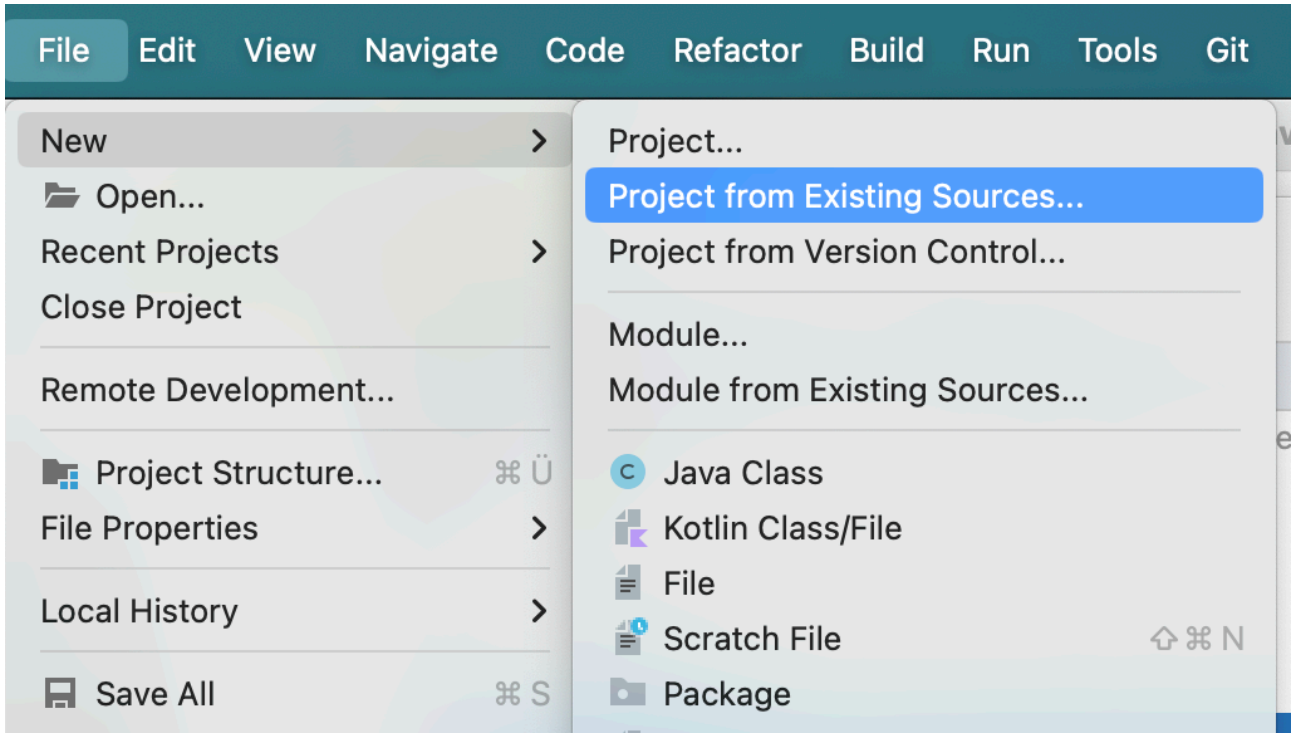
File Edit View Navigate Code Refactor Build Run Tools Git

New >
Open...
Recent Projects >
Close Project

Remote Development...

Project Structure... ⌘Ü
File Properties >

Local History >

Save All ⌘S

Project...
Project from Existing Sources...
Project from Version Control...

Module...
Module from Existing Sources...

C Java Class
Kotlin Class/File
File
Scratch File ⇧⌘N
Package